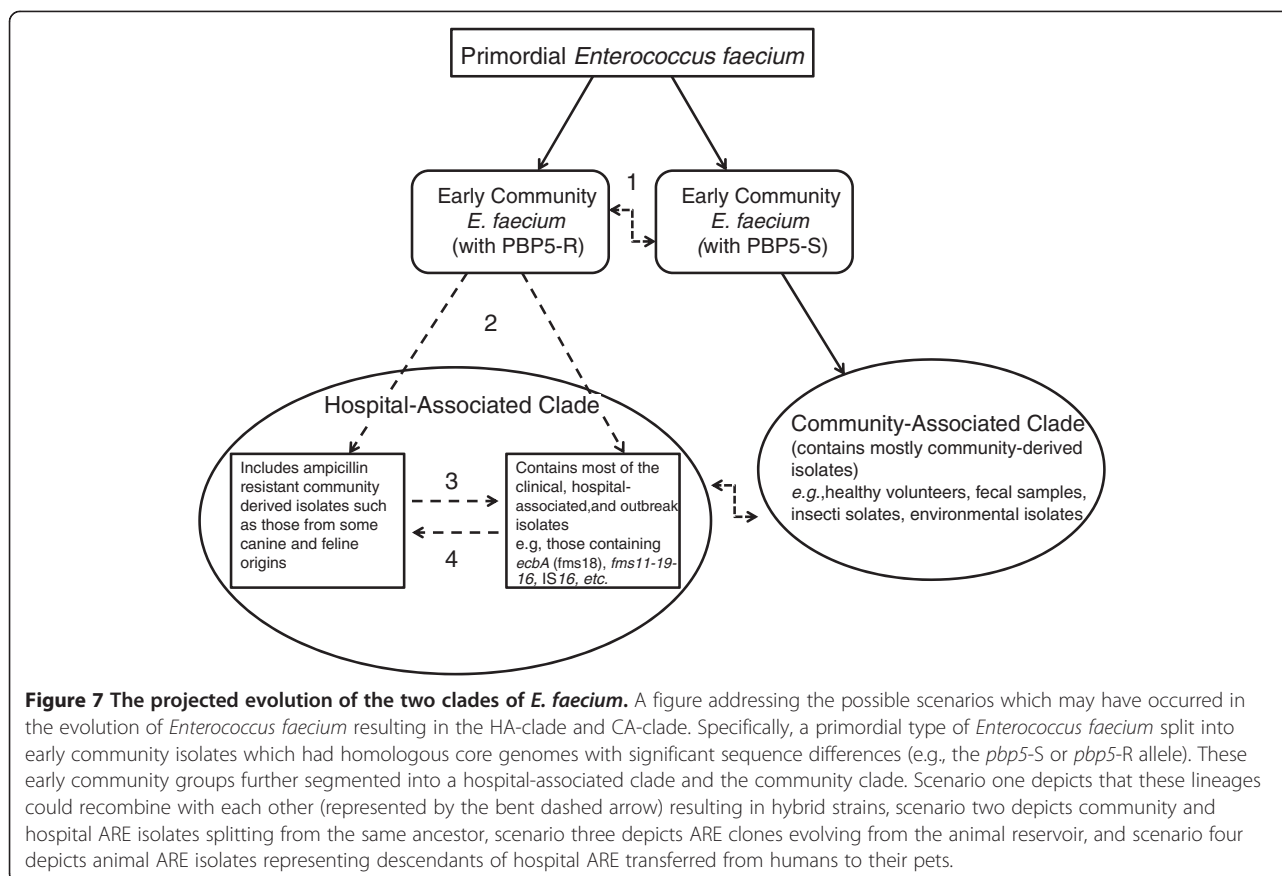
Primordial *Enterococcus faecium*

Early Community *E. faecium* (with PBP5-R)

1

Early Community *E. faecium* (with PBP5-S)

2

Hospital-Associated Clade

Includes ampicillin resistant community derived isolates such as those from some canine and feline origins

3

4

Contains most of the clinical, hospital-associated,and outbreak isolates e.g, those containing *ecbA* (fms18), *fms11-19-16*, IS*16, etc.*

Community-Associated Clade (contains mostly community-derived isolates) *e.g.*,healthy volunteers, fecal samples, insecti solates, environmental isolates

**Figure 7 The projected evolution of the two clades of *E. faecium*.** A figure addressing the possible scenarios which may have occurred in the evolution of *Enterococcus faecium* resulting in the HA-clade and CA-clade. Specifically, a primordial type of *Enterococcus faecium* split into early community isolates which had homologous core genomes with significant sequence differences (e.g., the *pbp5*-S or *pbp5*-R allele). These early community groups further segmented into a hospital-associated clade and the community clade. Scenario one depicts that these lineages could recombine with each other (represented by the bent dashed arrow) resulting in hybrid strains, scenario two depicts community and hospital ARE isolates splitting from the same ancestor, scenario three depicts ARE clones evolving from the animal reservoir, and scenario four depicts animal ARE isolates representing descendants of hospital ARE transferred from humans to their pets.